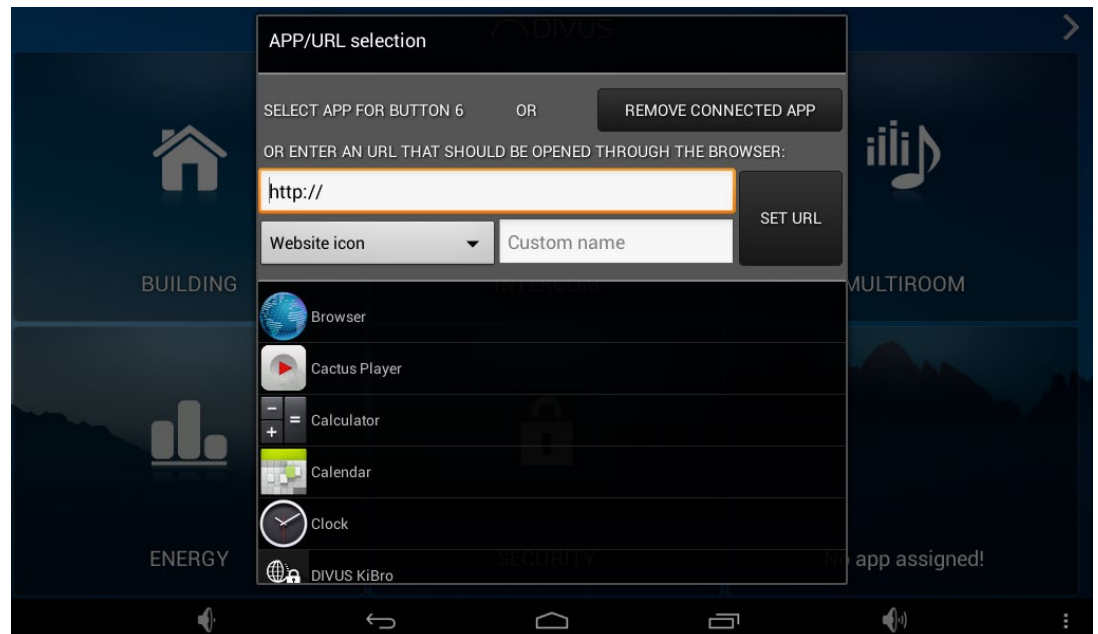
DIVUS

APP/URL selection

SELECT APP FOR BUTTON 6 OR REMOVE CONNECTED APP

OR ENTER AN URL THAT SHOULD BE OPENED THROUGH THE BROWSER:

http://

SET URL

Website icon

Custom name

BUILDING

INTERCOM

MULTIROOM

Browser

Cactus Player

Calculator

Calendar

Clock

DIVUS KiBro

ENERGY

SECURITY

No app assigned!